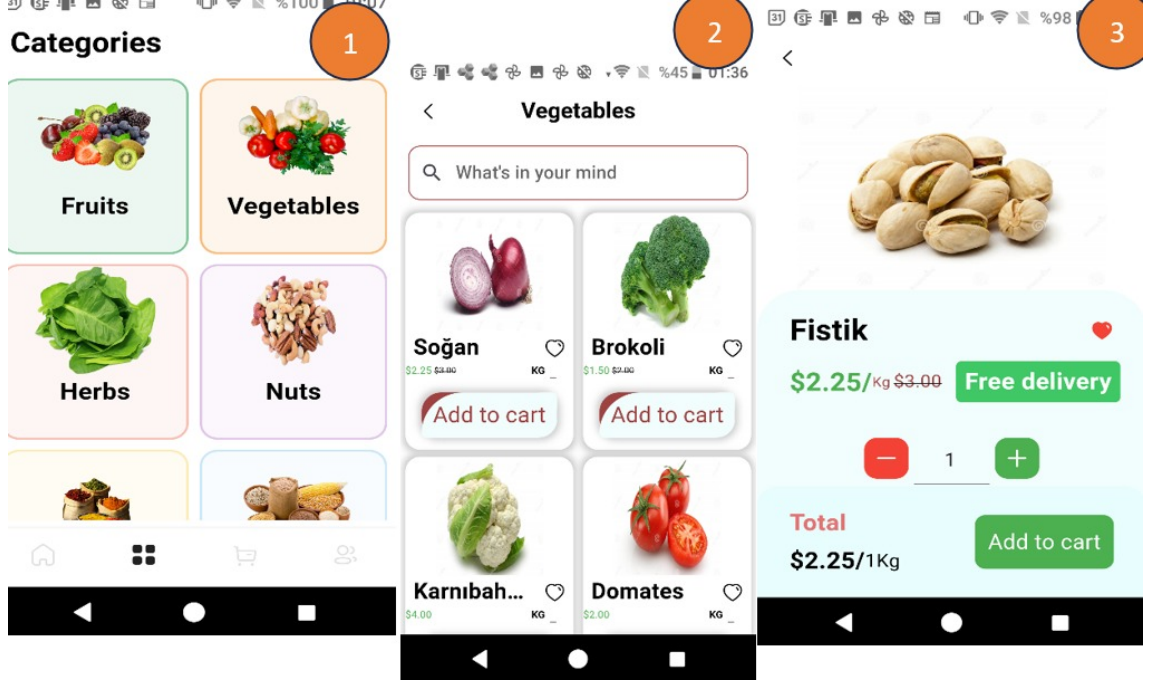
%100

1

Categories

Fruits

Vegetables

Herbs

Nuts

2

%45 01:36

Vegetables

What's in your mind

Soğan

$2.25 $3.00

KG _

Add to cart

Brokoli

$1.50 $2.00

KG _

Add to cart

Karnıbah...

$4.00

KG _

Domates

$2.00

KG _

3

%98

Fistik

$2.25/Kg $3.00

Free delivery

1

Total

$2.25/1Kg

Add to cart